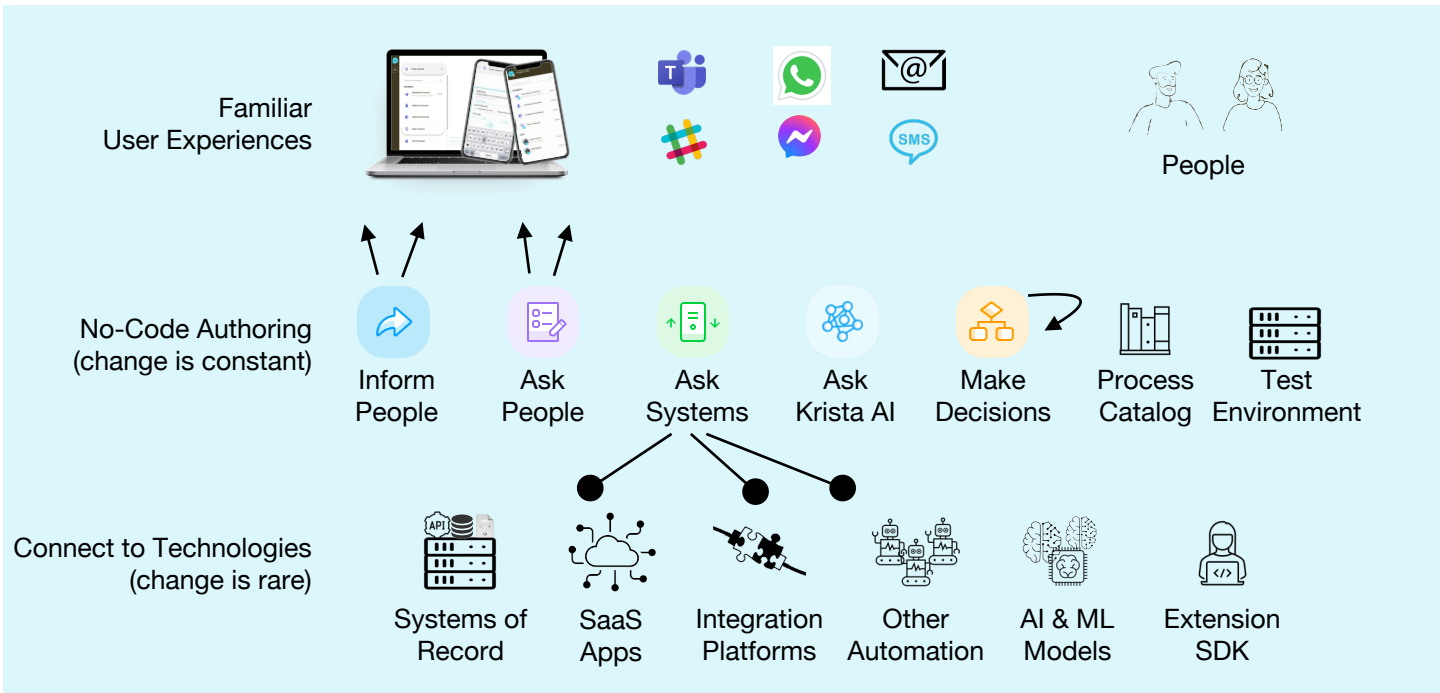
Familiar User Experiences

People

No-Code Authoring (change is constant)

Inform People

Ask People

Ask Systems

Ask Krista AI

Make Decisions

Process Catalog

Test Environment

Connect to Technologies (change is rare)

API

Systems of Record

SaaS Apps

Integration Platforms

Other Automation

AI & ML Models

Extension SDK

SMS